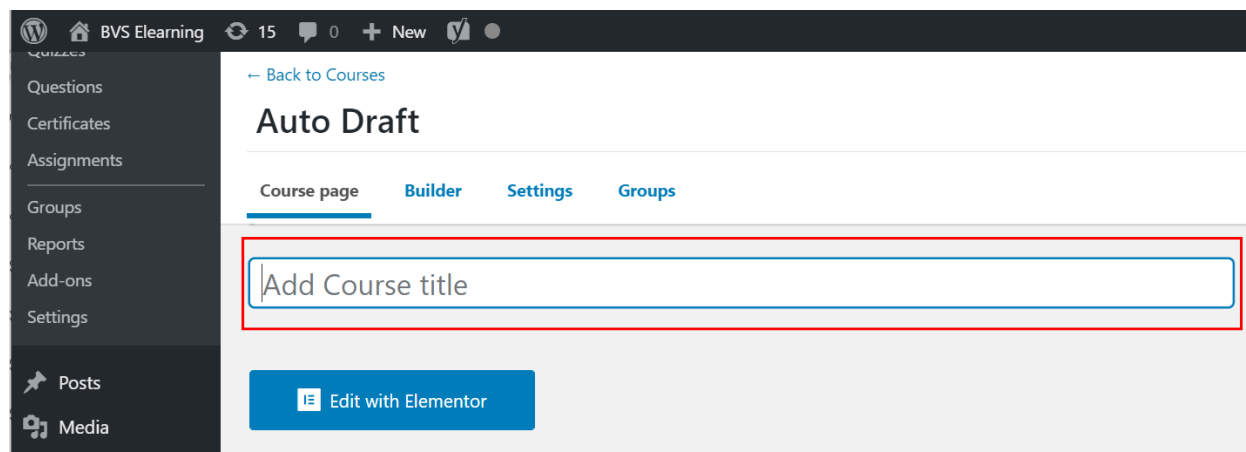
BVS Elearning 15 0 New

Quizzes
Questions
Certificates
Assignments
Groups
Reports
Add-ons
Settings
Posts
Media

← Back to Courses

Auto Draft

Course page Builder Settings Groups

Add Course title

Edit with Elementor